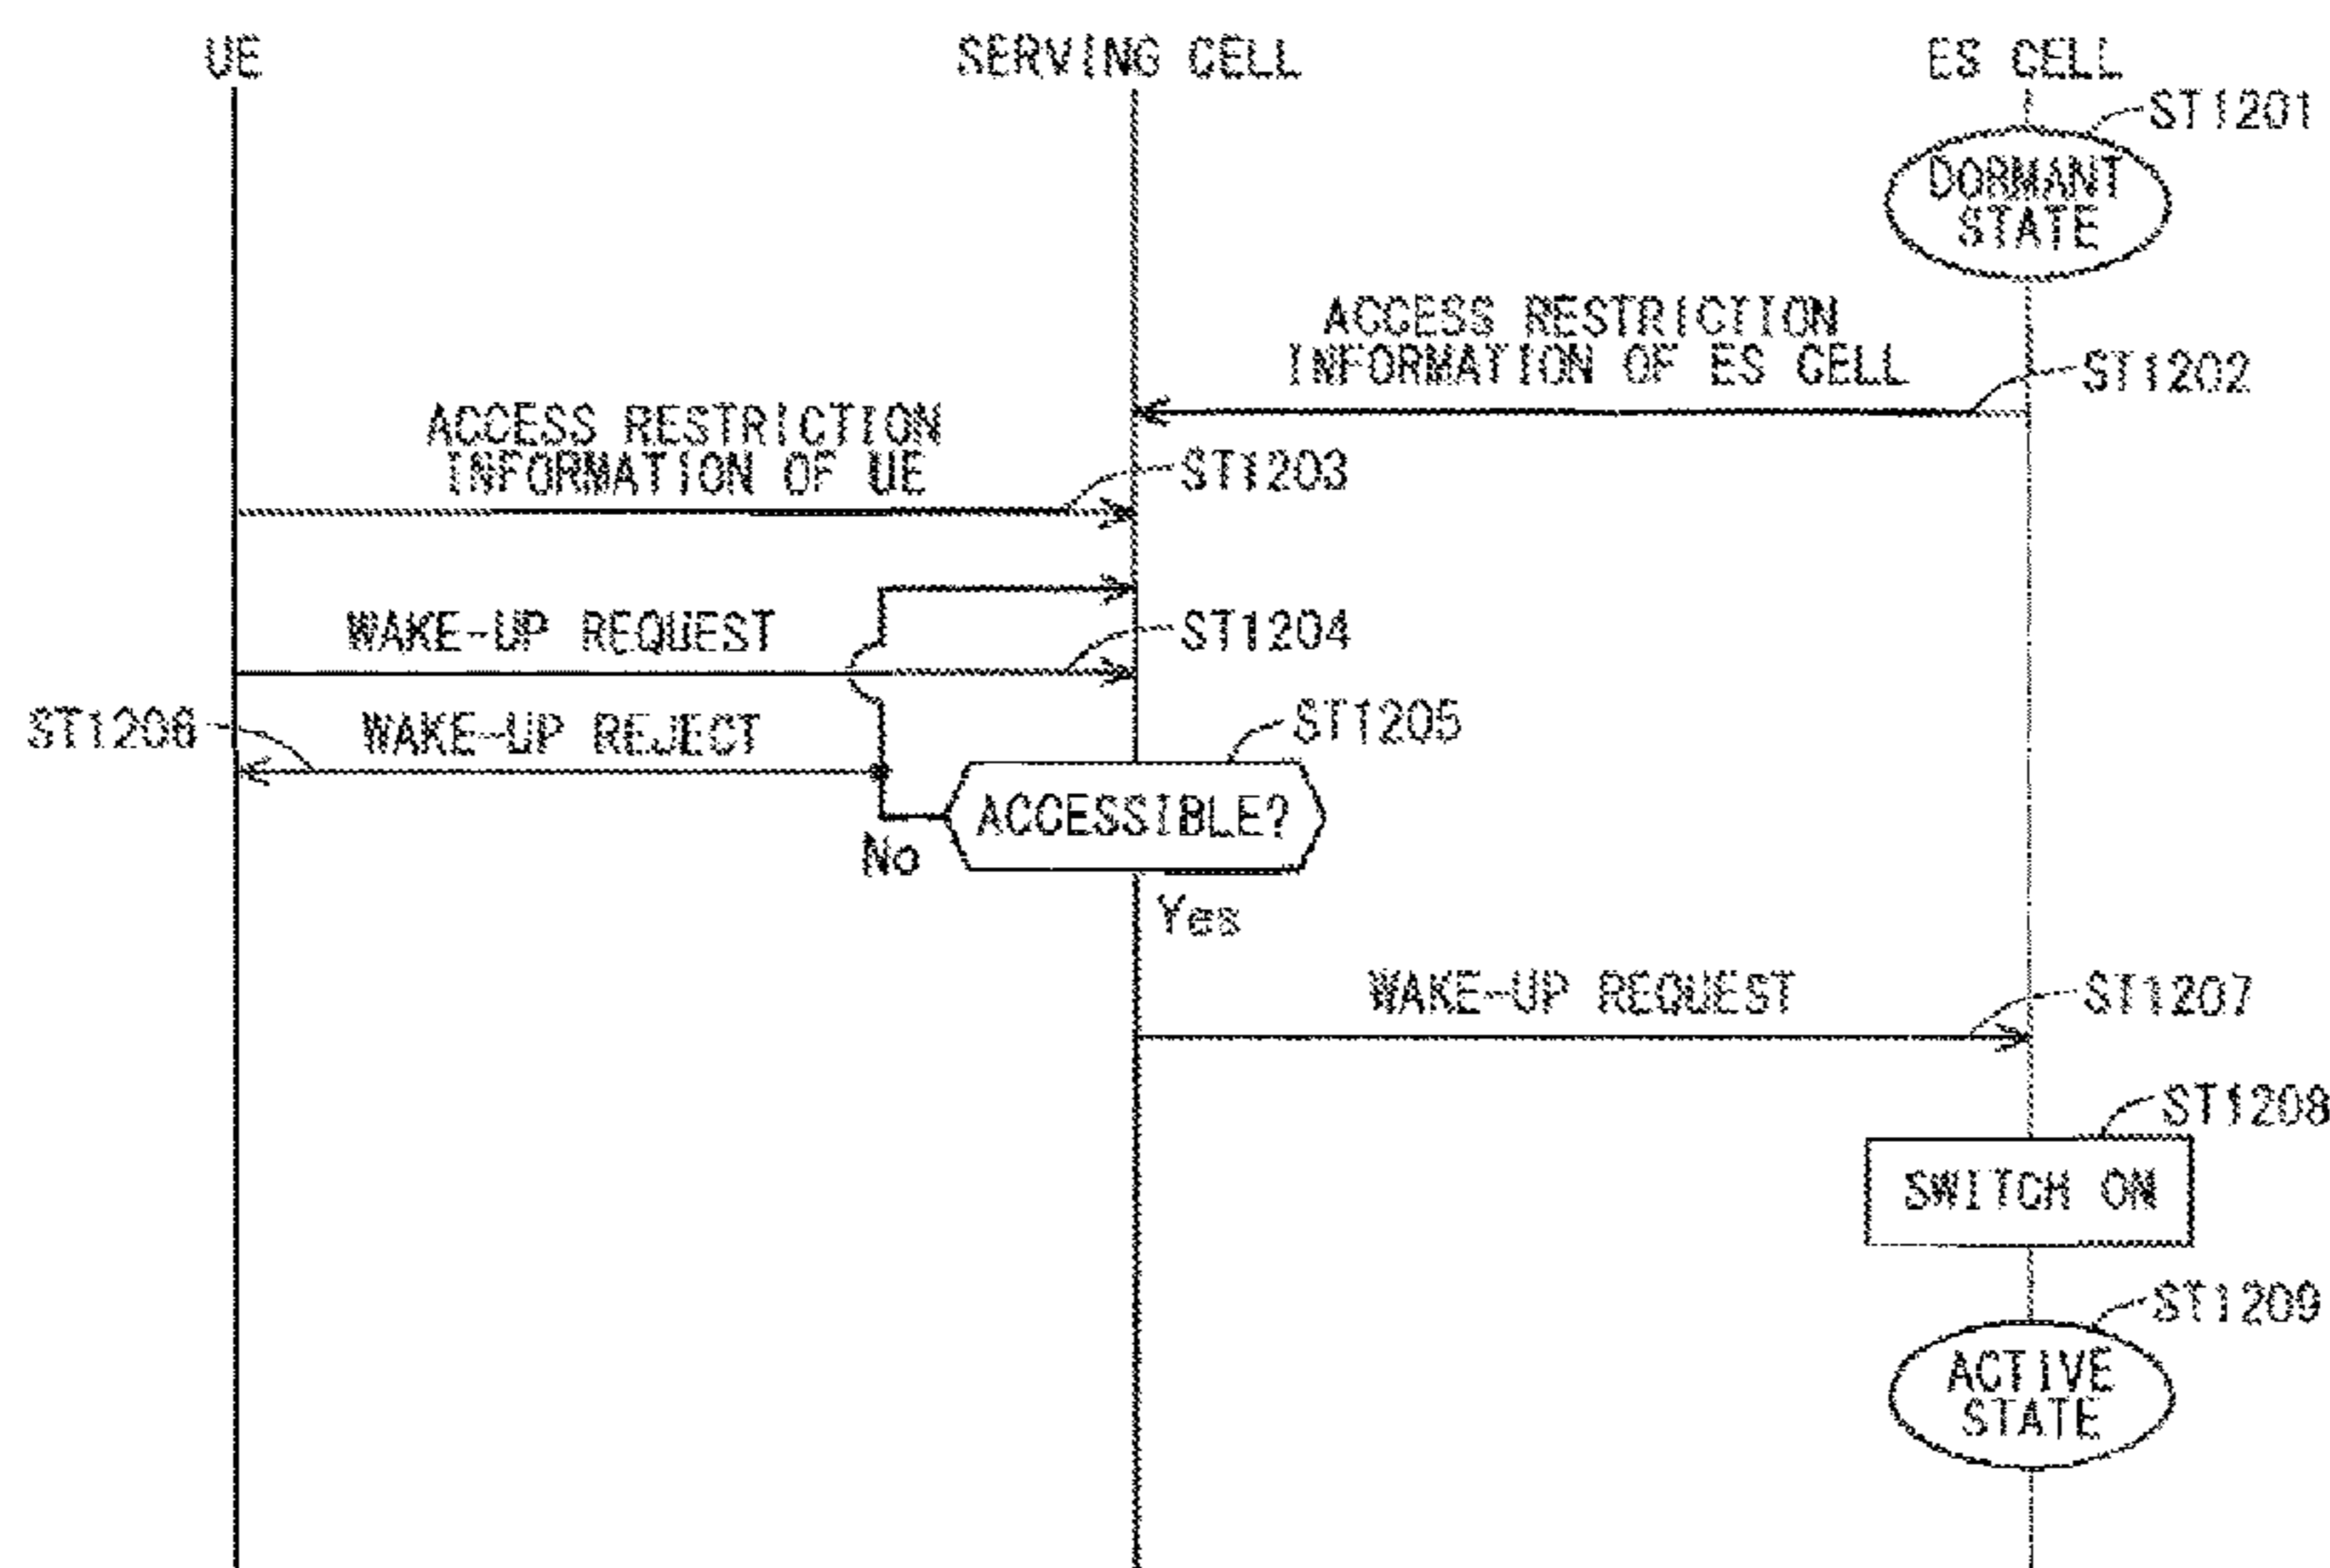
UE

SERVING CELL

ES CELL

ST1201

DORMANT STATE

ACCESS RESTRICTION INFORMATION OF ES CELL

ST1202

ACCESS RESTRICTION INFORMATION OF UE

ST1203

WAKE-UP REQUEST

ST1204

ST1206

WAKE-UP REJECT

ST1205

ACCESSIBLE?

No

Yes

WAKE-UP REQUEST

ST1207

ST1208

SWITCH ON

ST1209

ACTIVE STATE